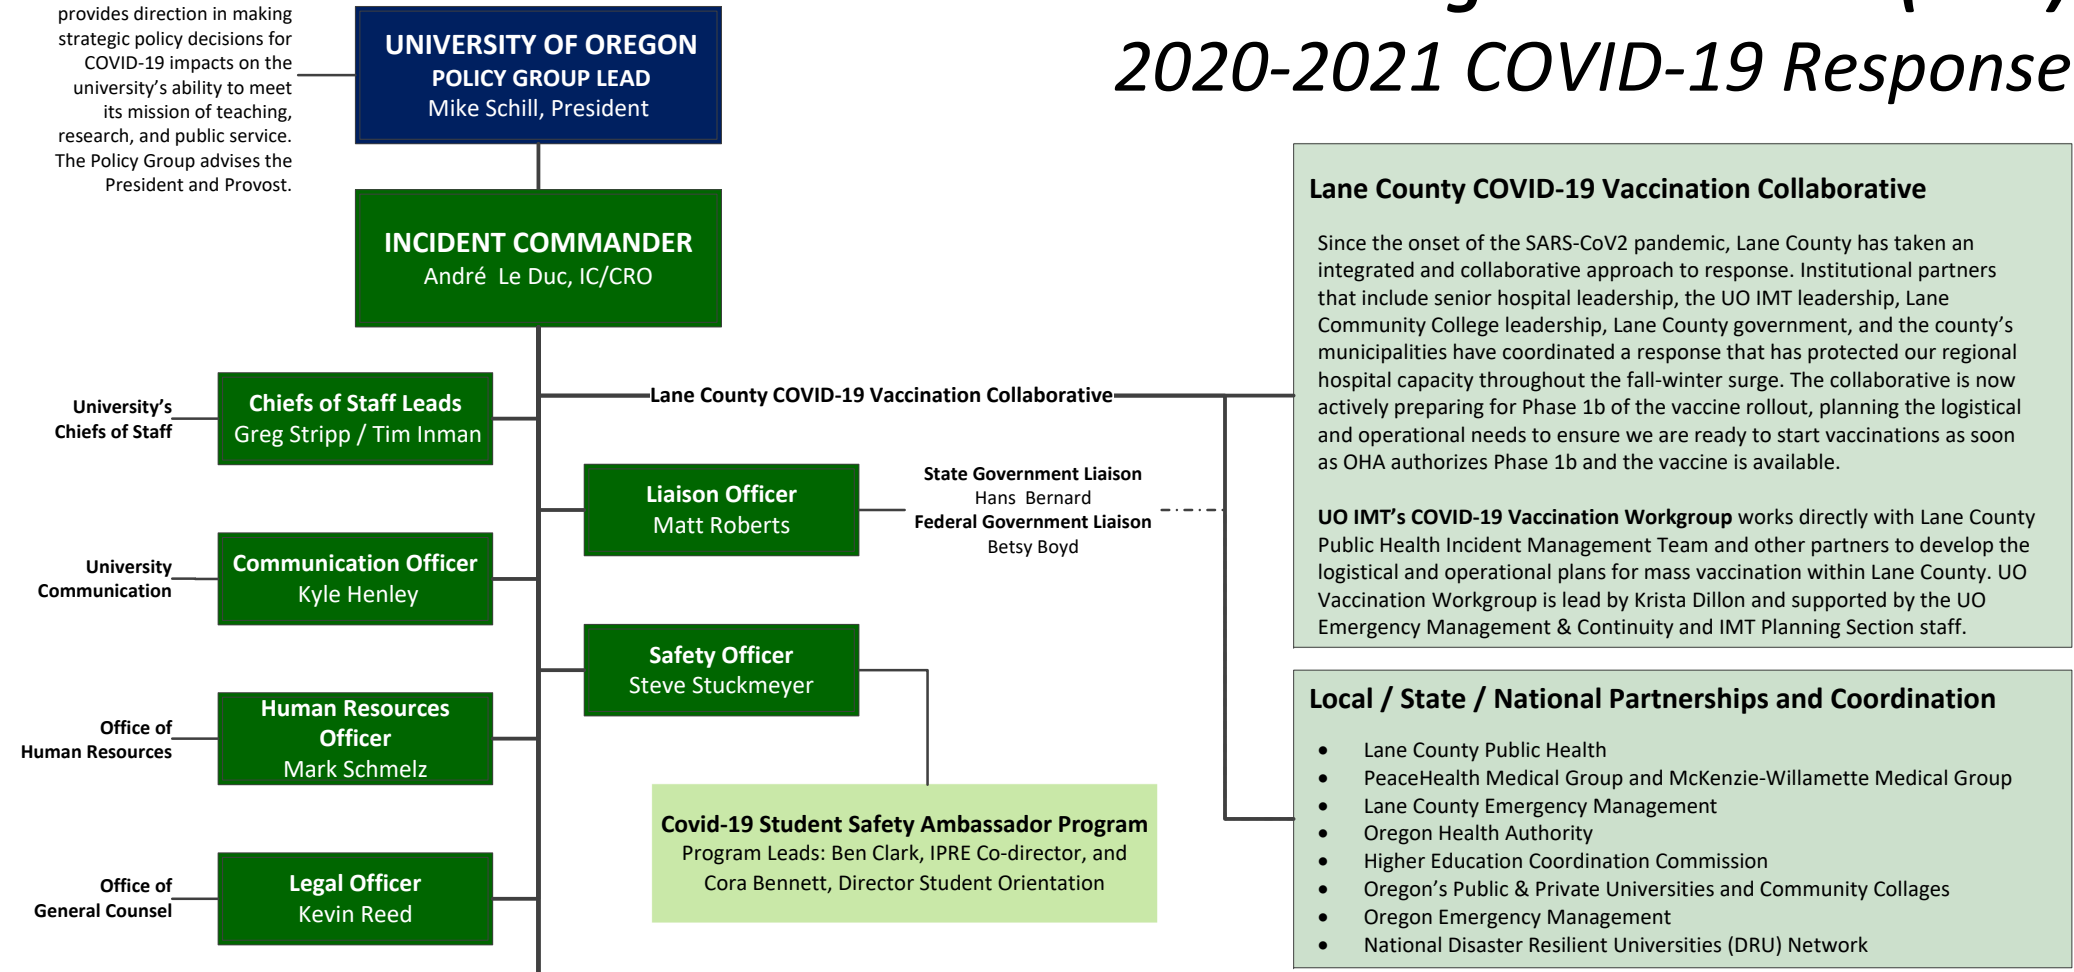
provides direction in making strategic policy decisions for COVID-19 impacts on the university's ability to meet its mission of teaching, research, and public service. The Policy Group advises the President and Provost.

UNIVERSITY OF OREGON
POLICY GROUP LEAD
Mike Schill, President

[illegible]
2020-2021 COVID-19 Response

INCIDENT COMMANDER
André Le Duc, IC/CRO

University's Chiefs of Staff

Chiefs of Staff Leads
Greg Stripp / Tim Inman

Lane County COVID-19 Vaccination Collaborative

Liaison Officer
Matt Roberts

State Government Liaison
Hans Bernard
Federal Government Liaison
Betsy Boyd

University Communication

Communication Officer
Kyle Henley

Safety Officer
Steve Stuckmeyer

Office of Human Resources

Human Resources Officer
Mark Schmelz

Covid-19 Student Safety Ambassador Program
Program Leads: Ben Clark, IPRE Co-director, and Cora Bennett, Director Student Orientation

Office of General Counsel

Legal Officer
Kevin Reed

Lane County COVID-19 Vaccination Collaborative

Since the onset of the SARS-CoV2 pandemic, Lane County has taken an integrated and collaborative approach to response. Institutional partners that include senior hospital leadership, the UO IMT leadership, Lane Community College leadership, Lane County government, and the county's municipalities have coordinated a response that has protected our regional hospital capacity throughout the fall-winter surge. The collaborative is now actively preparing for Phase 1b of the vaccine rollout, planning the logistical and operational needs to ensure we are ready to start vaccinations as soon as OHA authorizes Phase 1b and the vaccine is available.

UO IMT's COVID-19 Vaccination Workgroup works directly with Lane County Public Health Incident Management Team and other partners to develop the logistical and operational plans for mass vaccination within Lane County. UO Vaccination Workgroup is lead by Krista Dillon and supported by the UO Emergency Management & Continuity and IMT Planning Section staff.

Local / State / National Partnerships and Coordination

• Lane County Public Health
• PeaceHealth Medical Group and McKenzie-Willamette Medical Group
• Lane County Emergency Management
• Oregon Health Authority
• Higher Education Coordination Commission
• Oregon's Public & Private Universities and Community Collages
• Oregon Emergency Management
• National Disaster Resilient Universities (DRU) Network